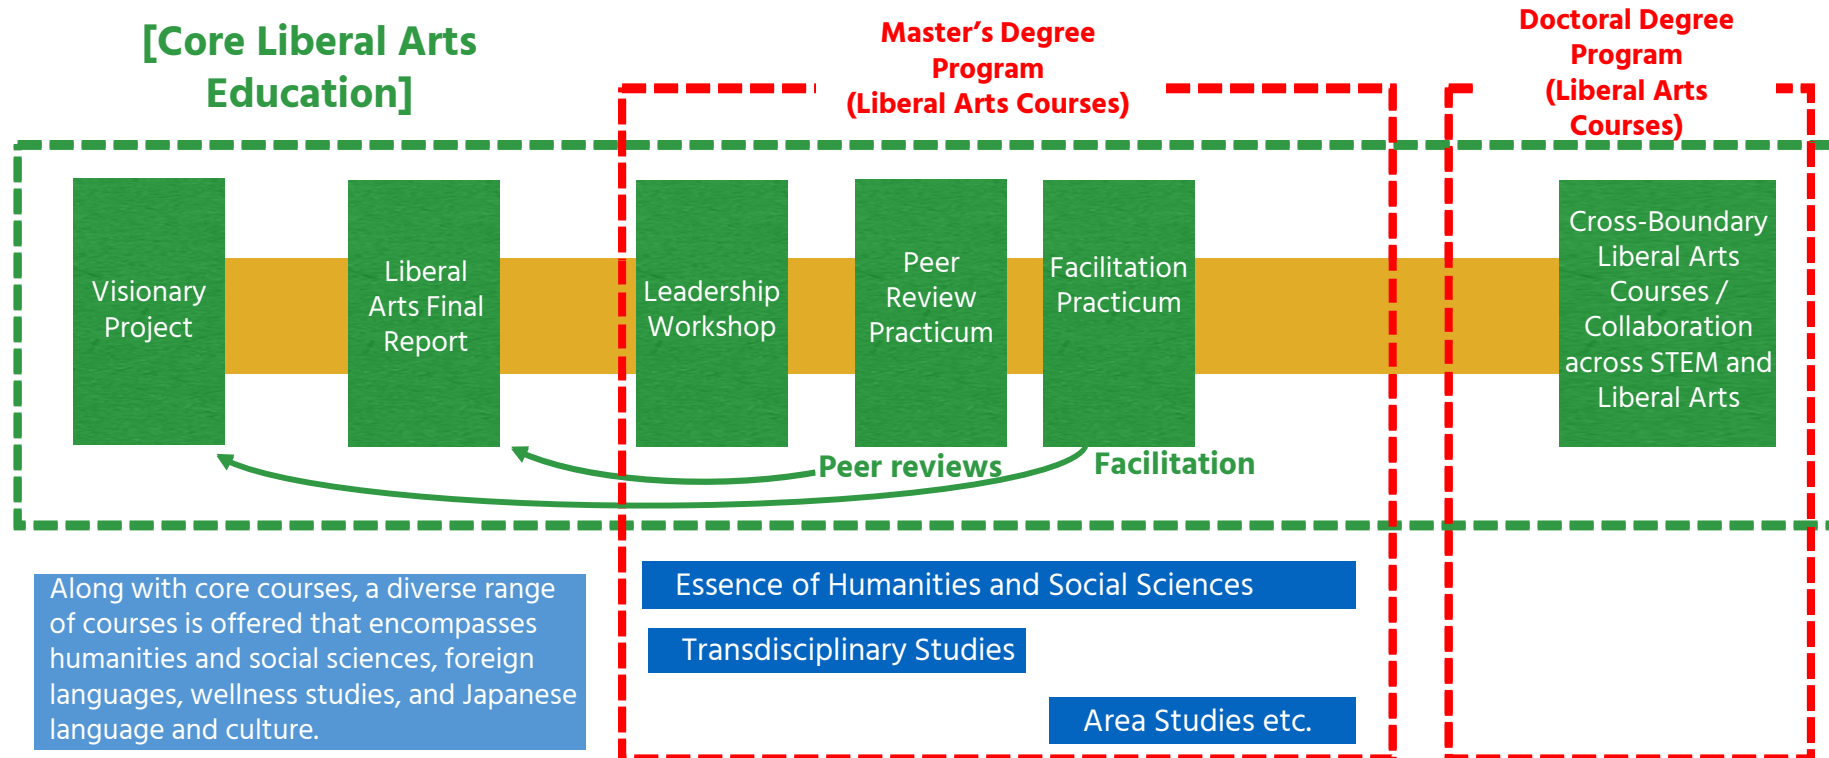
[Core Liberal Arts Education]

Master’s Degree Program (Liberal Arts Courses)

Doctoral Degree Program (Liberal Arts Courses)

Visionary Project

Liberal Arts Final Report

Leadership Workshop

Peer Review Practicum

Facilitation Practicum

Cross-Boundary Liberal Arts Courses / Collaboration across STEM and Liberal Arts

Peer reviews

Facilitation

Along with core courses, a diverse range of courses is offered that encompasses humanities and social sciences, foreign languages, wellness studies, and Japanese language and culture.

Essence of Humanities and Social Sciences

Transdisciplinary Studies

Area Studies etc.